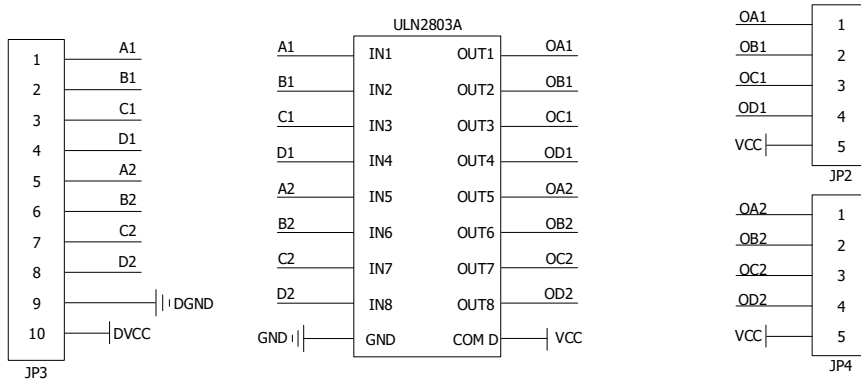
1
2
3
4
5
6
7
8
9
10
JP3

A1
B1
C1
D1
A2
B2
C2
D2
DGND
DVCC

ULN2803A

A1
B1
C1
D1
A2
B2
C2
D2
GND

IN1
IN2
IN3
IN4
IN5
IN6
IN7
IN8
GND

OUT1
OUT2
OUT3
OUT4
OUT5
OUT6
OUT7
OUT8
COM D

OA1
OB1
OC1
OD1
OA2
OB2
OC2
OD2
VCC

OA1
OB1
OC1
OD1
VCC

1
2
3
4
5
JP2

OA2
OB2
OC2
OD2
VCC

1
2
3
4
5
JP4